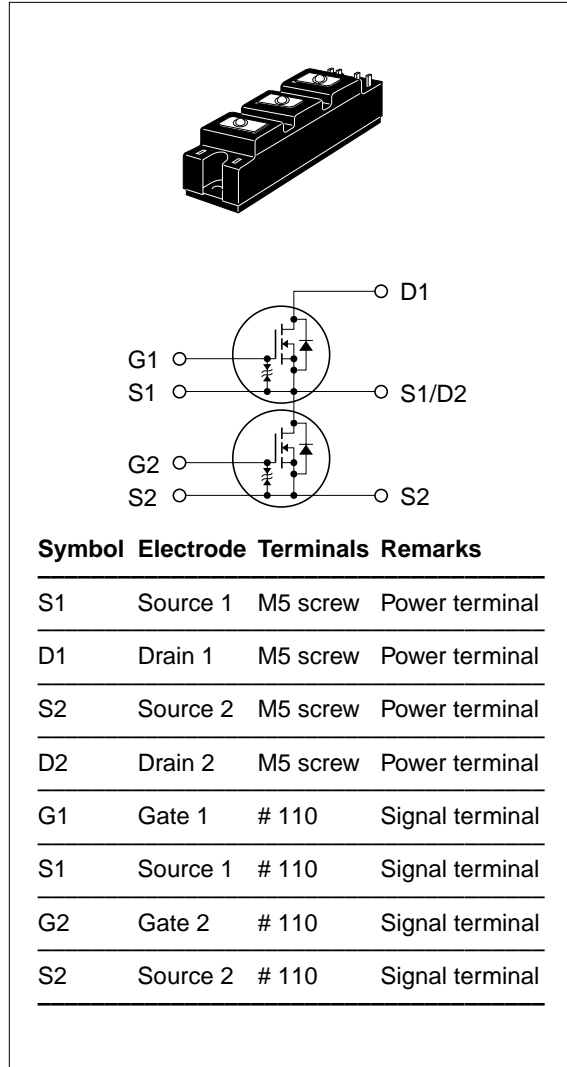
D1
G1
S1
S1/D2
G2
S2
S2

| Symbol | Electrode | Terminals | Remarks |
|---|---|---|---|
| S1 | Source 1 | M5 screw | Power terminal |
| D1 | Drain 1 | M5 screw | Power terminal |
| S2 | Source 2 | M5 screw | Power terminal |
| D2 | Drain 2 | M5 screw | Power terminal |
| G1 | Gate 1 | # 110 | Signal terminal |
| S1 | Source 1 | # 110 | Signal terminal |
| G2 | Gate 2 | # 110 | Signal terminal |
| S2 | Source 2 | # 110 | Signal terminal |